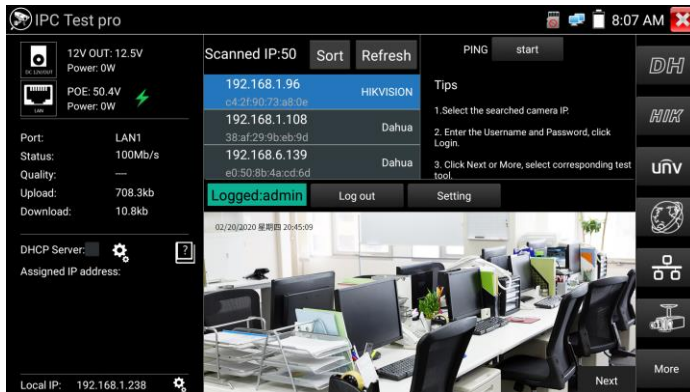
IPC Test pro

8:07 AM

DC 12V OUT

12V OUT: 12.5V
Power: 0W

LAN

POE: 50.4V
Power: 0W

Port: LAN1
Status: 100Mb/s
Quality: —
Upload: 708.3kb
Download: 10.8kb

DHCP Server:

?

Assigned IP address:

Local IP: 192.168.1.238

Scanned IP:50

Sort

Refresh

192.168.1.96
c4:2f:90:73:a8:0e
HIKVISION

192.168.1.108
38:af:29:9b:eb:9d
Dahua

192.168.6.139
e0:50:8b:4a:cd:6d
Dahua

PING

start

Tips

1.Select the searched camera IP.

2. Enter the Username and Password, click Login.

3. Click Next or More, select corresponding test tool.

Logged:admin

Log out

Setting

02/20/2020 星期四 20:45:09

Next

DH

HIK

unv

More